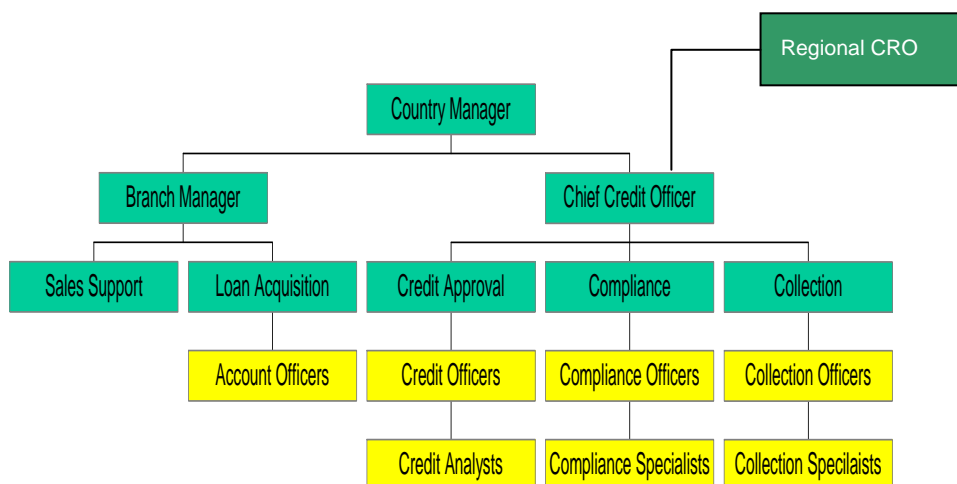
Regional CRO

Country Manager

Branch Manager

Chief Credit Officer

Sales Support

Loan Acquisition

Credit Approval

Compliance

Collection

Account Officers

Credit Officers

Compliance Officers

Collection Officers

Credit Analysts

Compliance Specialists

Collection Specilaists